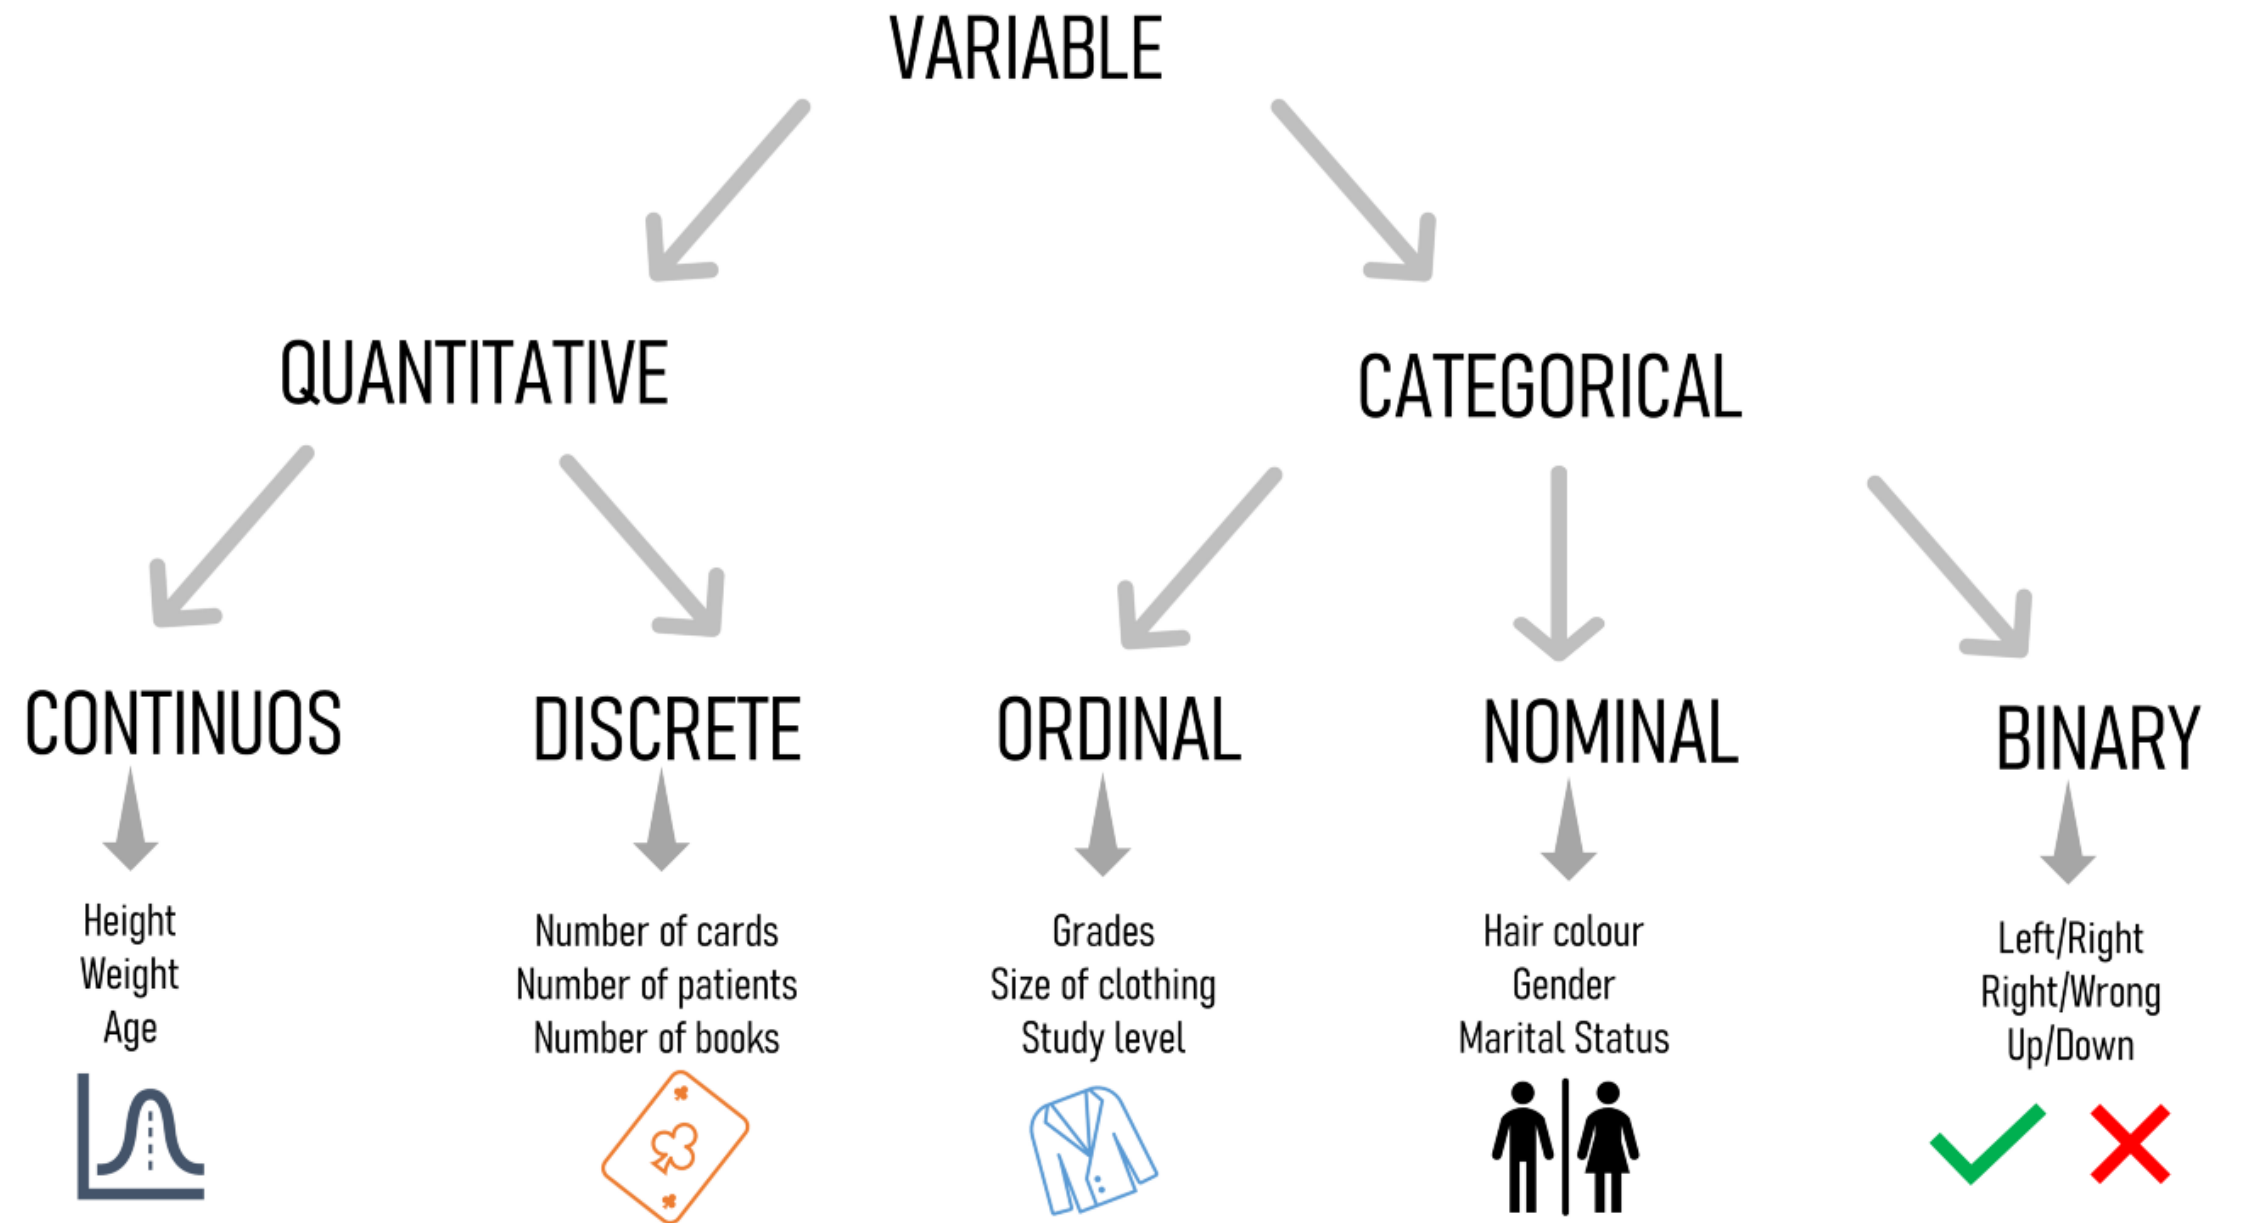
VARIABLE

QUANTITATIVE

CATEGORICAL

CONTINUOS

Height
Weight
Age

DISCRETE

Number of cards
Number of patients
Number of books

ORDINAL

Grades
Size of clothing
Study level

NOMINAL

Hair colour
Gender
Marital Status

BINARY

Left/Right
Right/Wrong
Up/Down